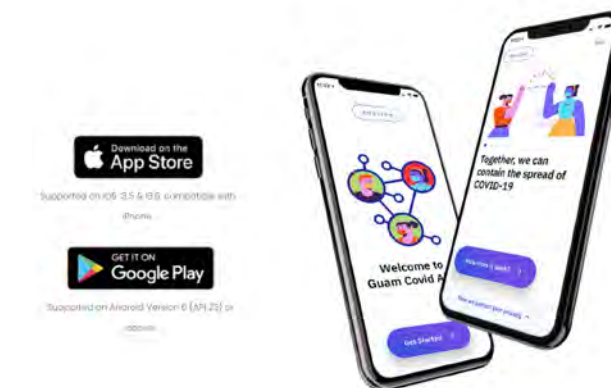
Download on the
App Store

Supported on iOS 13.5 & 13.6, compatible with iPhone.

GET IT ON
Google Play

Supported on Android Version 6 (API 23) or above.

Welcome to
Guam Covid A

Get Started

Together, we can contain the spread of COVID-19

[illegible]